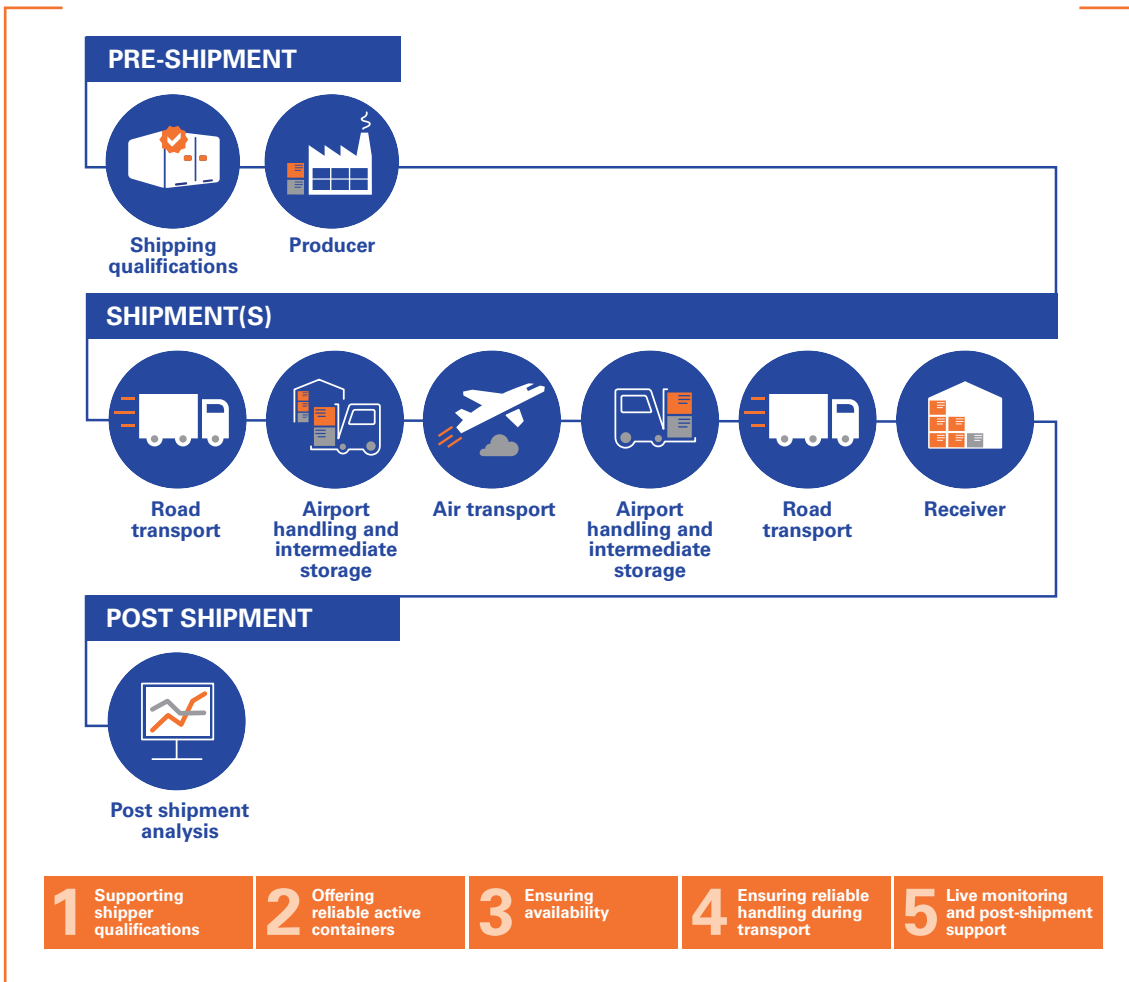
PRE-SHIPMENT

Shipping qualifications

Producer

SHIPMENT(S)

Road transport

Airport handling and intermediate storage

Air transport

Airport handling and intermediate storage

Road transport

Receiver

POST SHIPMENT

Post shipment analysis

1 Supporting shipper qualifications

2 Offering reliable active containers

3 Ensuring availability

4 Ensuring reliable handling during transport

5 Live monitoring and post-shipment support